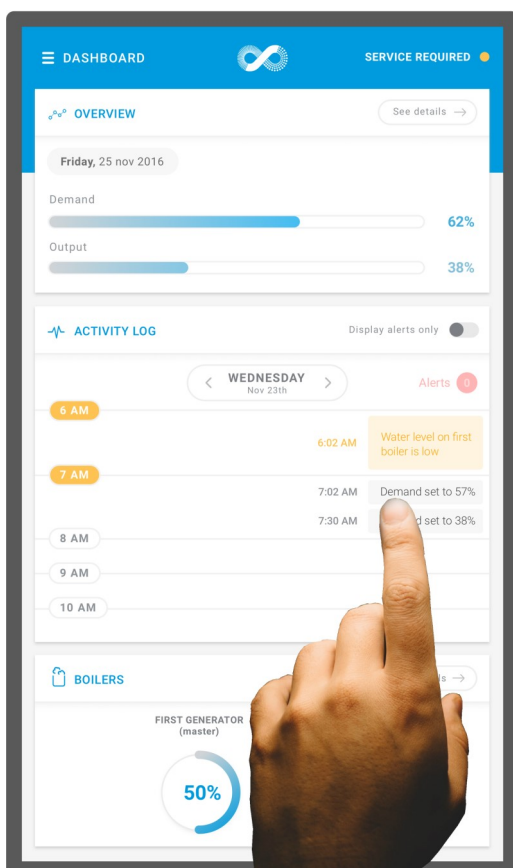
DASHBOARD

SERVICE REQUIRED

OVERVIEW

See details →

Friday, 25 nov 2016

Demand

62%

Output

38%

ACTIVITY LOG

Display alerts only

WEDNESDAY
Nov 23th

Alerts 0

6 AM

6:02 AM

Water level on first boiler is low

7 AM

7:02 AM

Demand set to 57%

7:30 AM

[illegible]d set to 38%

8 AM

9 AM

10 AM

BOILERS

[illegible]s →

FIRST GENERATOR
(master)

50%